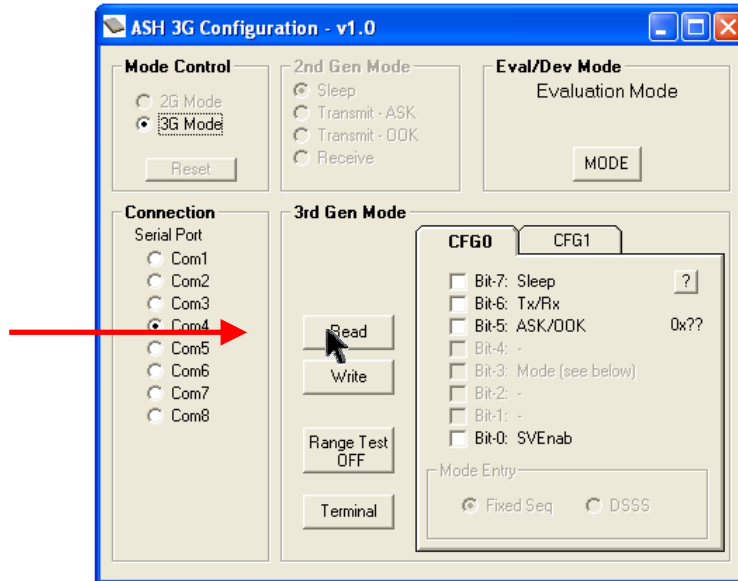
ASH 3G Configuration - v1.0

Mode Control
2G Mode
3G Mode
Reset

2nd Gen Mode
Sleep
Transmit - ASK
Transmit - OOK
Receive

Eval/Dev Mode
Evaluation Mode
MODE

Connection
Serial Port
Com1
Com2
Com3
Com4
Com5
Com6
Com7
Com8

3rd Gen Mode
Read
Write
Range Test OFF
Terminal

CFG0
CFG1
Bit-7: Sleep
?
Bit-6: Tx/Rx
Bit-5: ASK/OOK
0x??
Bit-4: -
Bit-3: Mode (see below)
Bit-2: -
Bit-1: -
Bit-0: SVEnab
Mode Entry
Fixed Seq
DSSS